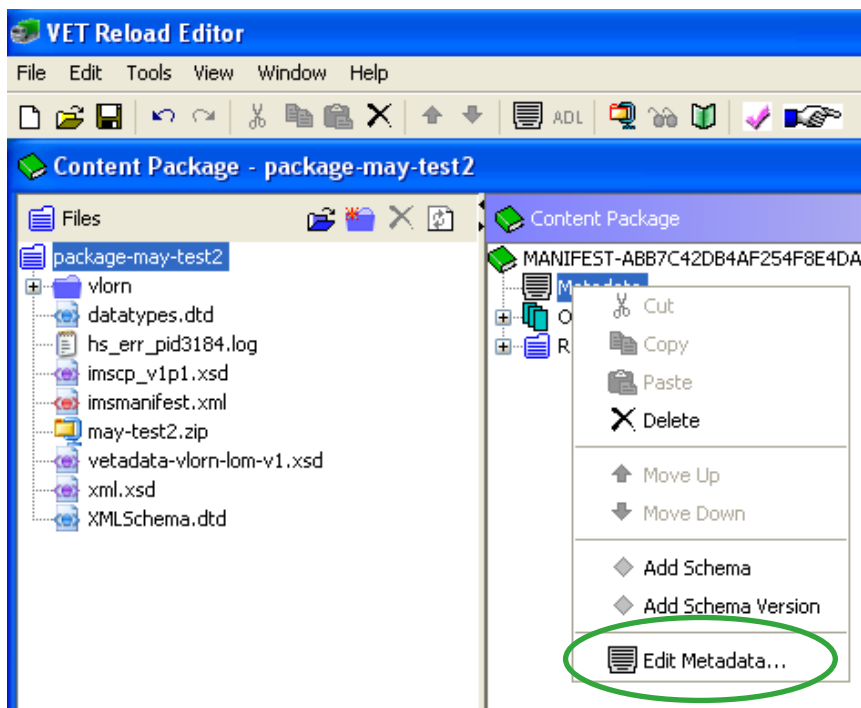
VET Reload Editor

File Edit Tools View Window Help

ADL

Content Package - package-may-test2

Files

package-may-test2
vlorn
datatypes.dtd
hs_err_pid3184.log
imscp_v1p1.xsd
imsmanifest.xml
may-test2.zip
vetadata-vlorn-lom-v1.xsd
xml.xsd
XMLSchema.dtd

Content Package

MANIFEST-ABB7C42DB4AF254F8E4DA
Metadata
O
R

Cut
Copy
Paste
Delete
Move Up
Move Down
Add Schema
Add Schema Version
Edit Metadata...